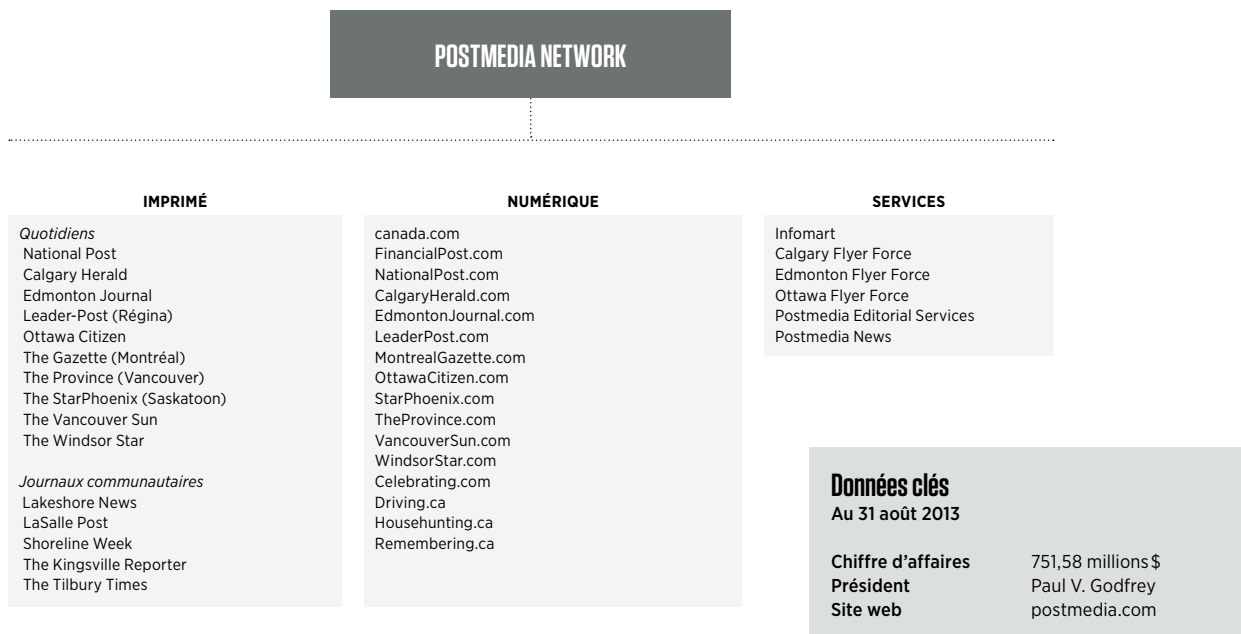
POSTMEDIA NETWORK

IMPRIMÉ

*Quotidiens*
National Post
Calgary Herald
Edmonton Journal
Leader-Post (Régina)
Ottawa Citizen
The Gazette (Montréal)
The Province (Vancouver)
The StarPhoenix (Saskatoon)
The Vancouver Sun
The Windsor Star

*Journaux communautaires*
Lakeshore News
LaSalle Post
Shoreline Week
The Kingsville Reporter
The Tilbury Times

NUMÉRIQUE

canada.com
FinancialPost.com
NationalPost.com
CalgaryHerald.com
EdmontonJournal.com
LeaderPost.com
MontrealGazette.com
OttawaCitizen.com
StarPhoenix.com
TheProvince.com
VancouverSun.com
WindsorStar.com
Celebrating.com
Driving.ca
Househunting.ca
Remembering.ca

SERVICES

Infomart
Calgary Flyer Force
Edmonton Flyer Force
Ottawa Flyer Force
Postmedia Editorial Services
Postmedia News

Données clés
Au 31 août 2013

| | |
|---|---|
| Chiffre d'affaires | 751,58 millions $ |
| Président | Paul V. Godfrey |
| Site web | postmedia.com |